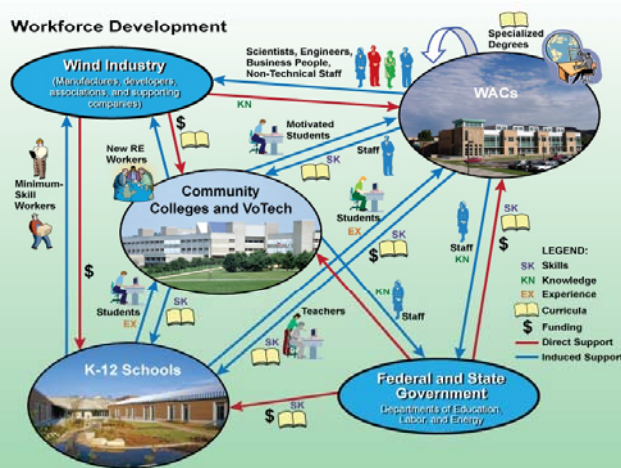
Workforce Development

Wind Industry
(Manufactures, developers, associations, and supporting companies)

Scientists, Engineers, Business People, Non-Technical Staff

Specialized Degrees

WACs

KN

$

Motivated Students

SK

Staff

New RE Workers

Minimum-Skill Workers

Community Colleges and VoTech

Students
EX

SK
$

SK

Staff
KN

$

Students
EX

SK

KN

Staff

Teachers

SK

LEGEND:
SK Skills
KN Knowledge
EX Experience
Curricula
$ Funding
Direct Support
Induced Support

K-12 Schools

$
SK

Federal and State Government
Departments of Education, Labor, and Energy